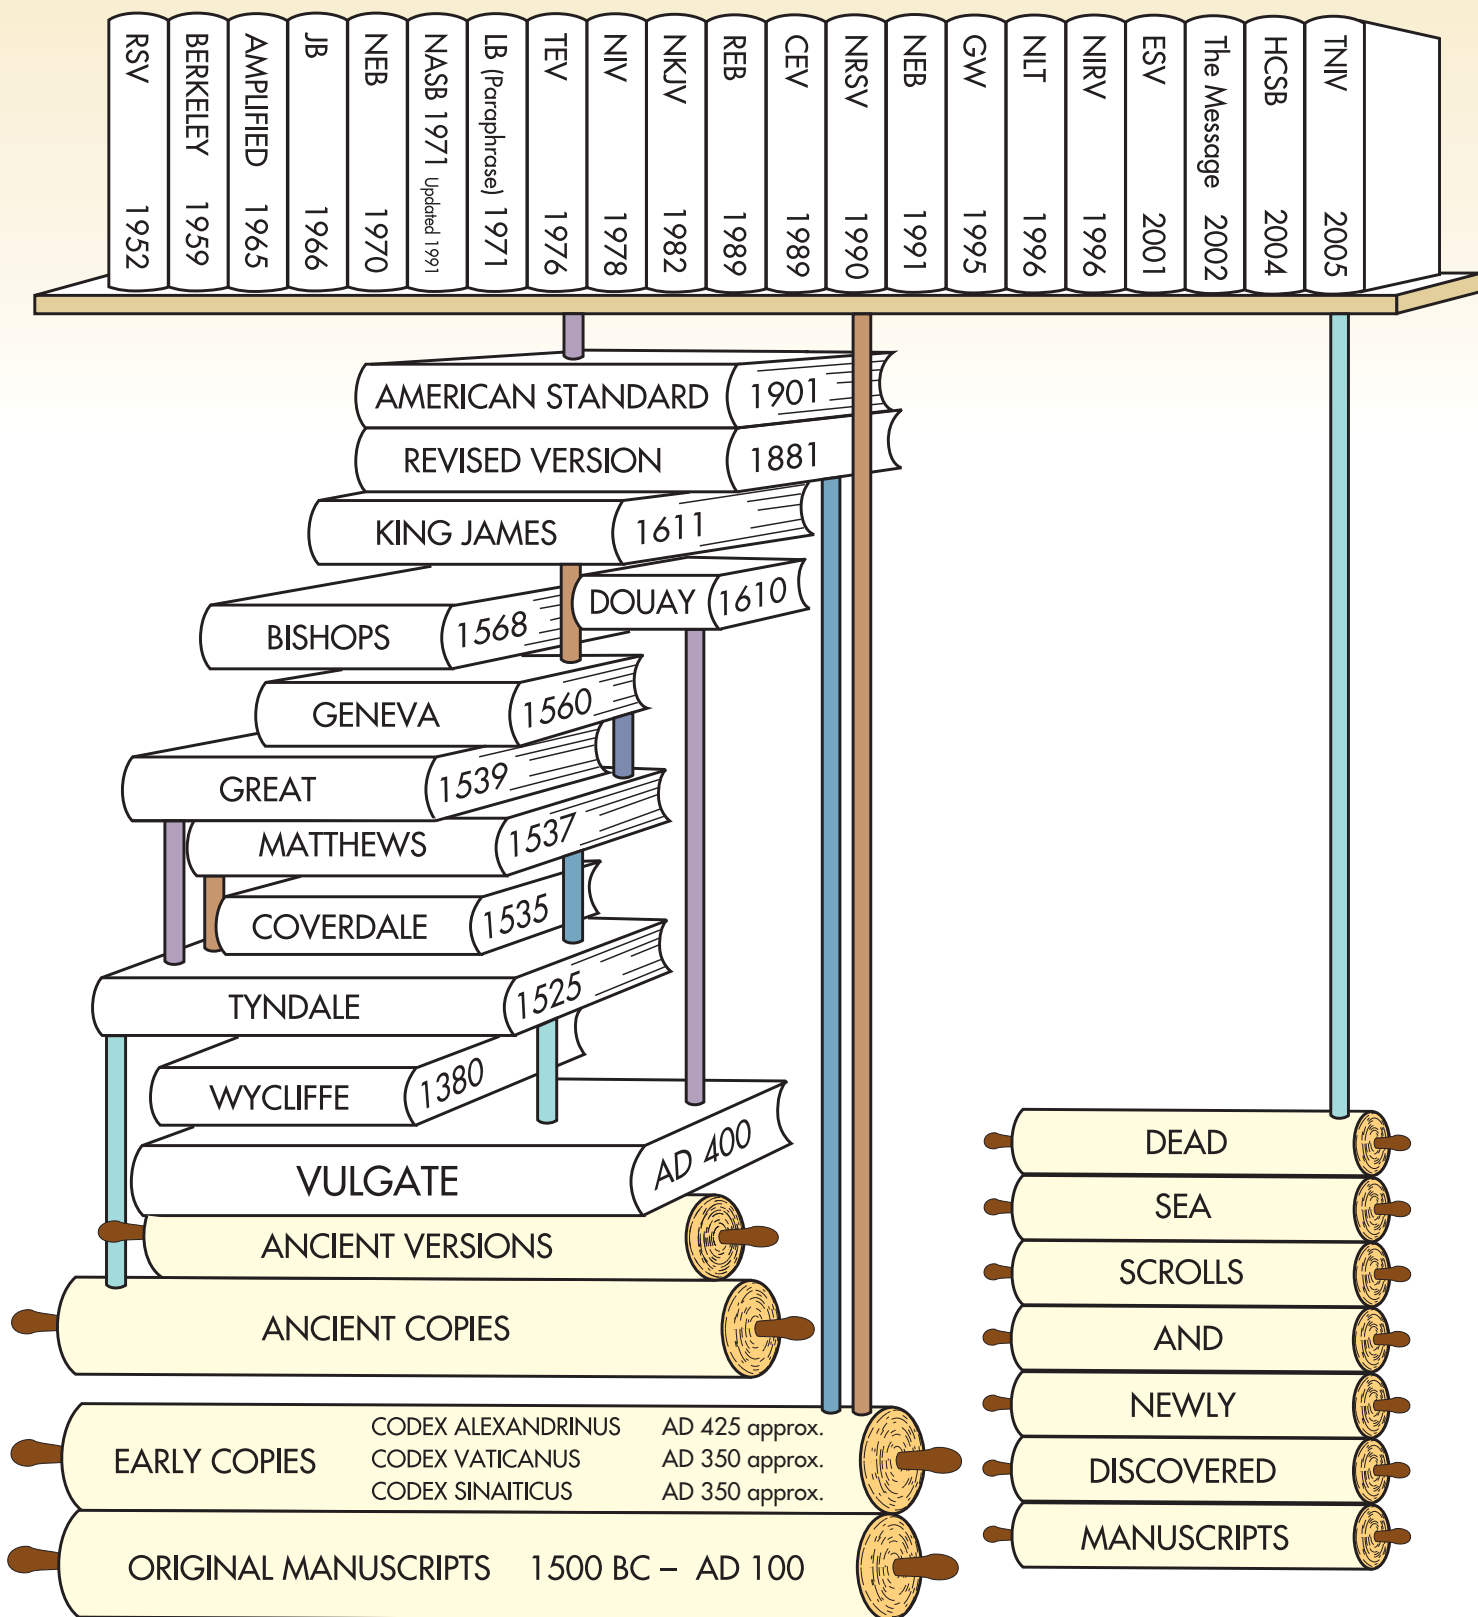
RSV 1952
BERKELEY 1959
AMPLIFIED 1965
JB 1966
NEB 1970
NASB 1971 Updated 1991
LB (Paraphrase) 1971
TEV 1976
NIV 1978
NKJV 1982
REB 1989
CEV 1989
NRSV 1990
NEB 1991
GW 1995
NLT 1996
NIRV 1996
ESV 2001
The Message 2002
HCSB 2004
TNIV 2005

AMERICAN STANDARD 1901
REVISED VERSION 1881
KING JAMES 1611
DOUAY 1610
BISHOPS 1568
GENEVA 1560
GREAT 1539
MATTHEWS 1537
COVERDALE 1535
TYNDALE 1525
WYCLIFFE 1380
VULGATE AD 400
ANCIENT VERSIONS
ANCIENT COPIES

| EARLY COPIES | CODEX ALEXANDRINUS | AD 425 approx. |
|---|---|---|
| | CODEX VATICANUS | AD 350 approx. |
| | CODEX SINAITICUS | AD 350 approx. |

ORIGINAL MANUSCRIPTS 1500 BC – AD 100

DEAD
SEA
SCROLLS
AND
NEWLY
DISCOVERED
MANUSCRIPTS